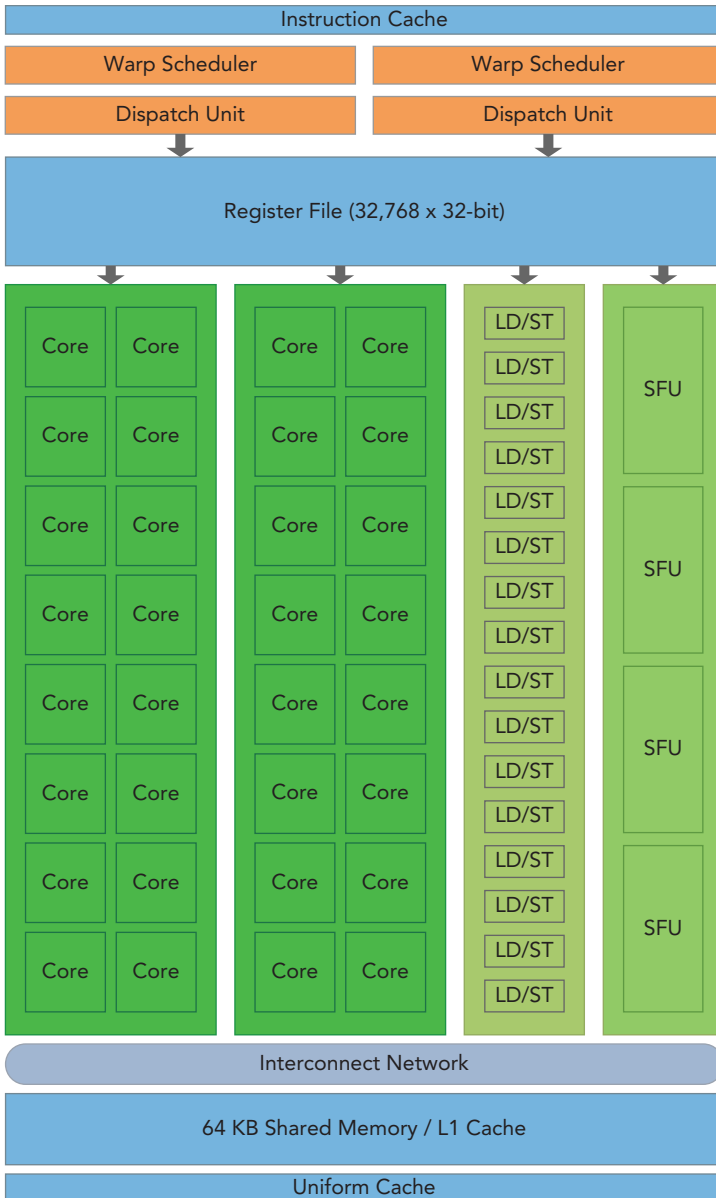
Instruction Cache

Warp Scheduler

Warp Scheduler

Dispatch Unit

Dispatch Unit

Register File (32,768 x 32-bit)

Core Core
Core Core
Core Core
Core Core
Core Core
Core Core
Core Core
Core Core

Core Core
Core Core
Core Core
Core Core
Core Core
Core Core
Core Core
Core Core

LD/ST
LD/ST
LD/ST
LD/ST
LD/ST
LD/ST
LD/ST
LD/ST
LD/ST
LD/ST
LD/ST
LD/ST
LD/ST
LD/ST
LD/ST
LD/ST

SFU
SFU
SFU
SFU

Interconnect Network

64 KB Shared Memory / L1 Cache

Uniform Cache